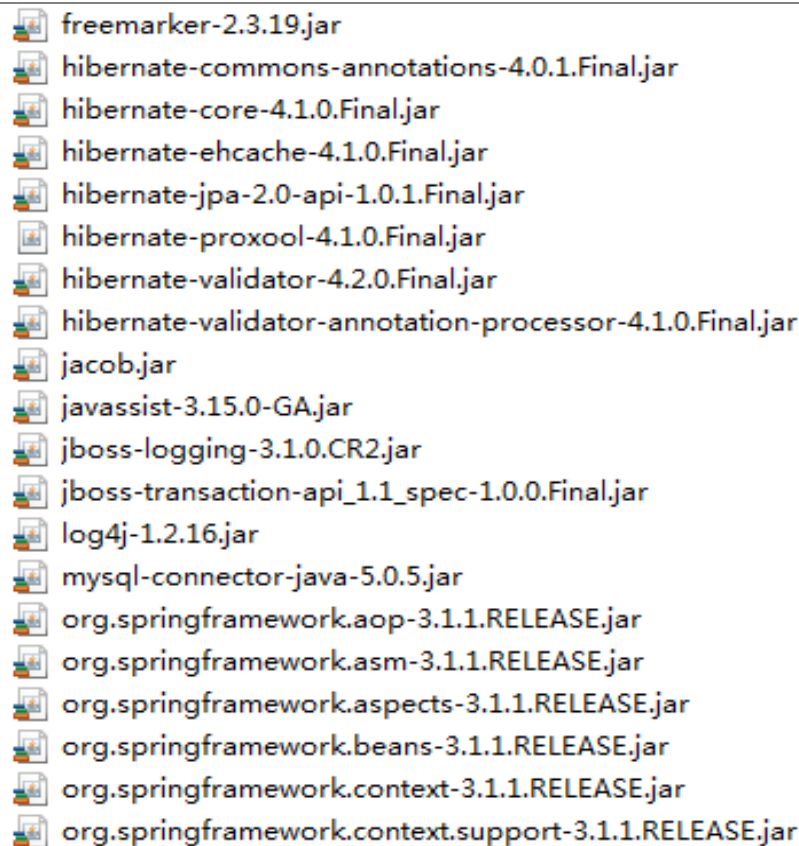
freemarker-2.3.19.jar
hibernate-commons-annotations-4.0.1.Final.jar
hibernate-core-4.1.0.Final.jar
hibernate-ehcache-4.1.0.Final.jar
hibernate-jpa-2.0-api-1.0.1.Final.jar
hibernate-proxool-4.1.0.Final.jar
hibernate-validator-4.2.0.Final.jar
hibernate-validator-annotation-processor-4.1.0.Final.jar
jacob.jar
javassist-3.15.0-GA.jar
jboss-logging-3.1.0.CR2.jar
jboss-transaction-api_1.1_spec-1.0.0.Final.jar
log4j-1.2.16.jar
mysql-connector-java-5.0.5.jar
org.springframework.aop-3.1.1.RELEASE.jar
org.springframework.asm-3.1.1.RELEASE.jar
org.springframework.aspects-3.1.1.RELEASE.jar
org.springframework.beans-3.1.1.RELEASE.jar
org.springframework.context-3.1.1.RELEASE.jar
org.springframework.context.support-3.1.1.RELEASE.jar